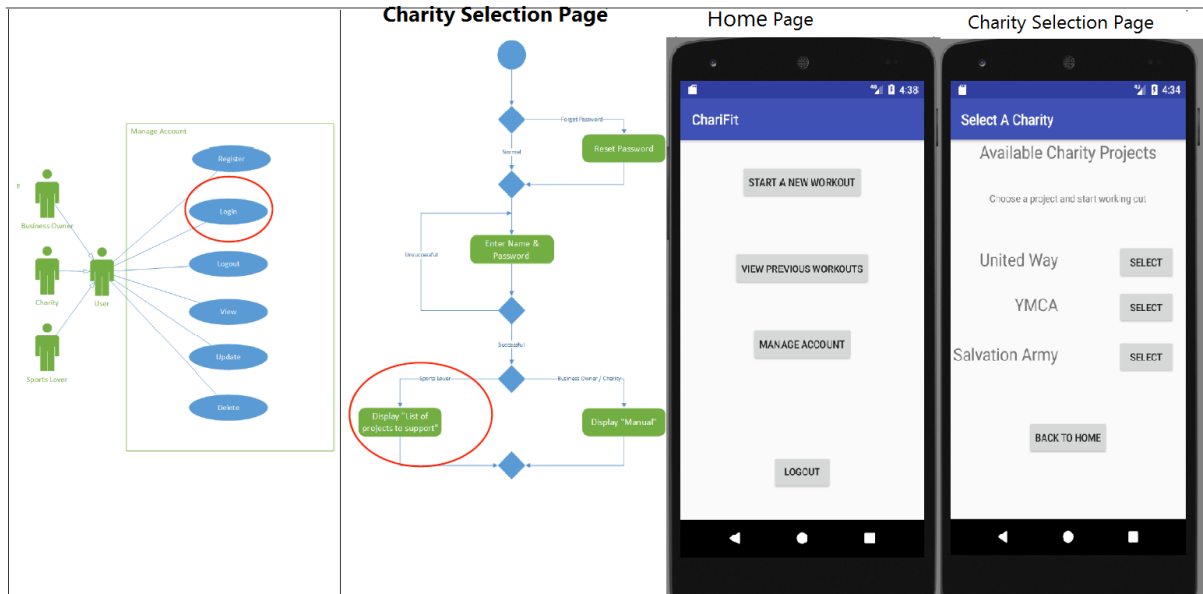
Charity Selection Page

Home Page

Charity Selection Page

Manage Account

Register

Login

Logout

View

Update

Delete

Business Owner

Charity

Sports Lover

User

Forget Password

Reset Password

Normal

Enter Name & Password

Unsuccessful

Successful

Sports Lover

Business Owner / Charity

Display "List of projects to support"

Display "Manual"

4:38

ChariFit

START A NEW WORKOUT

VIEW PREVIOUS WORKOUTS

MANAGE ACCOUNT

LOGOUT

4:34

Select A Charity

Available Charity Projects

Choose a project and start working out

United Way

SELECT

YMCA

SELECT

Salvation Army

SELECT

BACK TO HOME